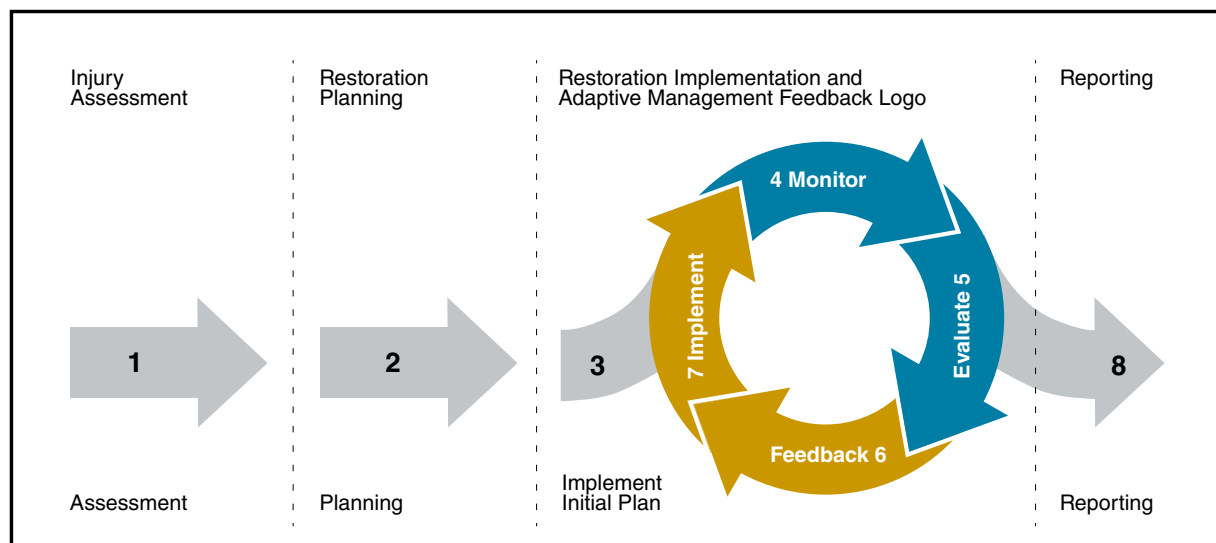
Injury Assessment

Restoration Planning

Restoration Implementation and Adaptive Management Feedback Logo

Reporting

4 Monitor

7 Implement

Evaluate 5

1

2

3

8

Feedback 6

Assessment

Planning

Implement Initial Plan

Reporting